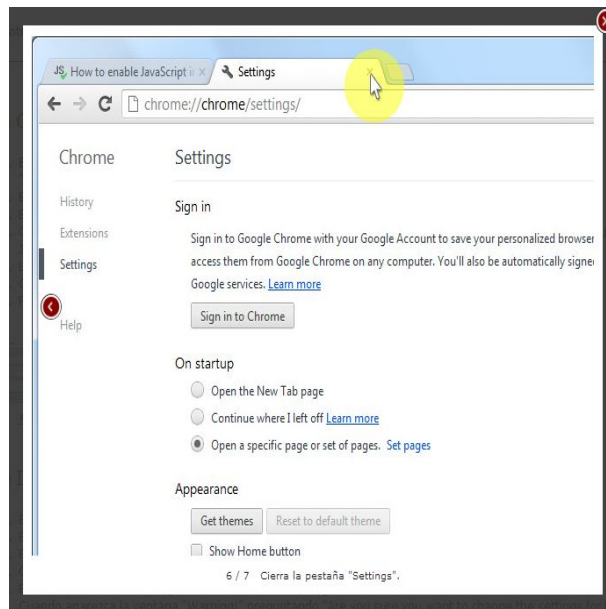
JS How to enable JavaScript i ×
Settings
chrome://chrome/settings/

Chrome
History
Extensions
Settings
Help

Settings

Sign in
Sign in to Google Chrome with your Google Account to save your personalized browser access them from Google Chrome on any computer. You'll also be automatically signe Google services. Learn more
Sign in to Chrome

On startup
Open the New Tab page
Continue where I left off Learn more
Open a specific page or set of pages. Set pages

Appearance
Get themes
Reset to default theme
Show Home button

6 / 7 Cierra la pestaña "Settings".